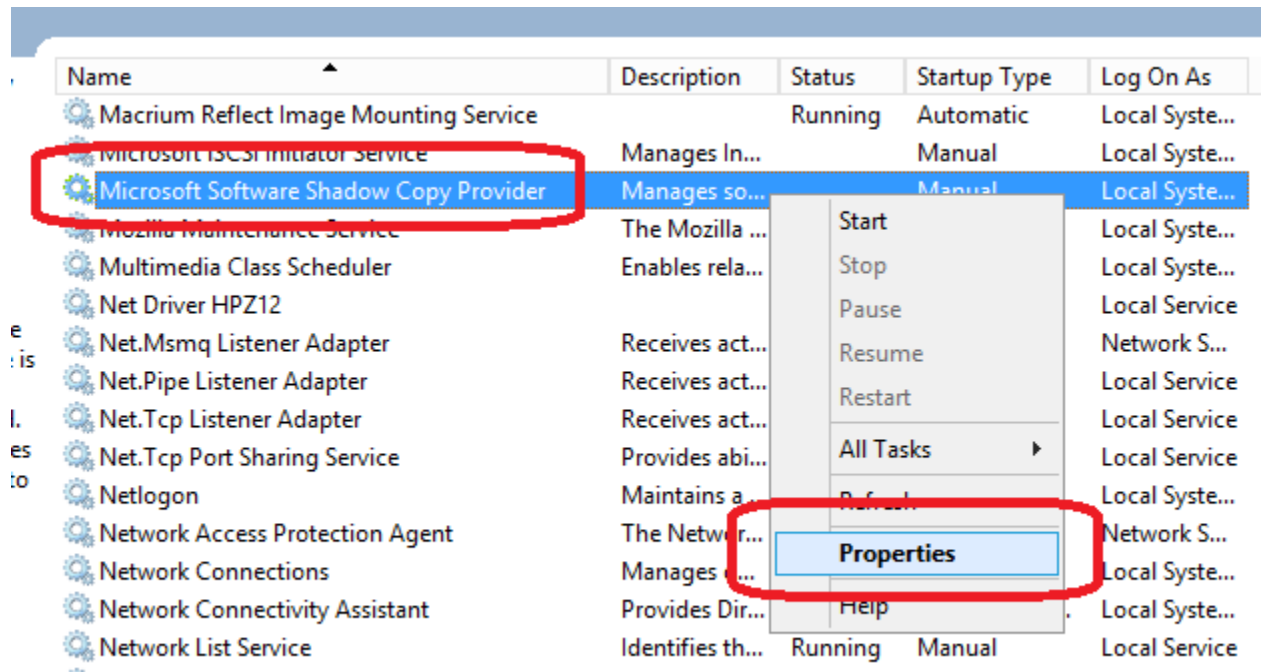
| Name | Description | Status | Startup Type | Log On As |
|---|---|---|---|---|
| Macrium Reflect Image Mounting Service | | Running | Automatic | Local Syste... |
| Microsoft iSCSI Initiator Service | Manages In... | | Manual | Local Syste... |
| Microsoft Software Shadow Copy Provider | Manages so... | | Manual | Local Syste... |
| Mozilla Maintenance Service | The Mozilla ... | | | Local Syste... |
| Multimedia Class Scheduler | Enables rela... | | | Local Syste... |
| Net Driver HPZ12 | | | | Local Service |
| Net.Msmq Listener Adapter | Receives act... | | | Network S... |
| Net.Pipe Listener Adapter | Receives act... | | | Local Service |
| Net.Tcp Listener Adapter | Receives act... | | | Local Service |
| Net.Tcp Port Sharing Service | Provides abi... | | | Local Service |
| Netlogon | Maintains a ... | | | Local Syste... |
| Network Access Protection Agent | The Networ... | | | Network S... |
| Network Connections | Manages ... | | | Local Syste... |
| Network Connectivity Assistant | Provides Dir... | | | Local Syste... |
| Network List Service | Identifies th... | Running | Manual | Local Service |

e
e is
l.
es
to

Start
Stop
Pause
Resume
Restart
All Tasks
Refresh
Properties
Help